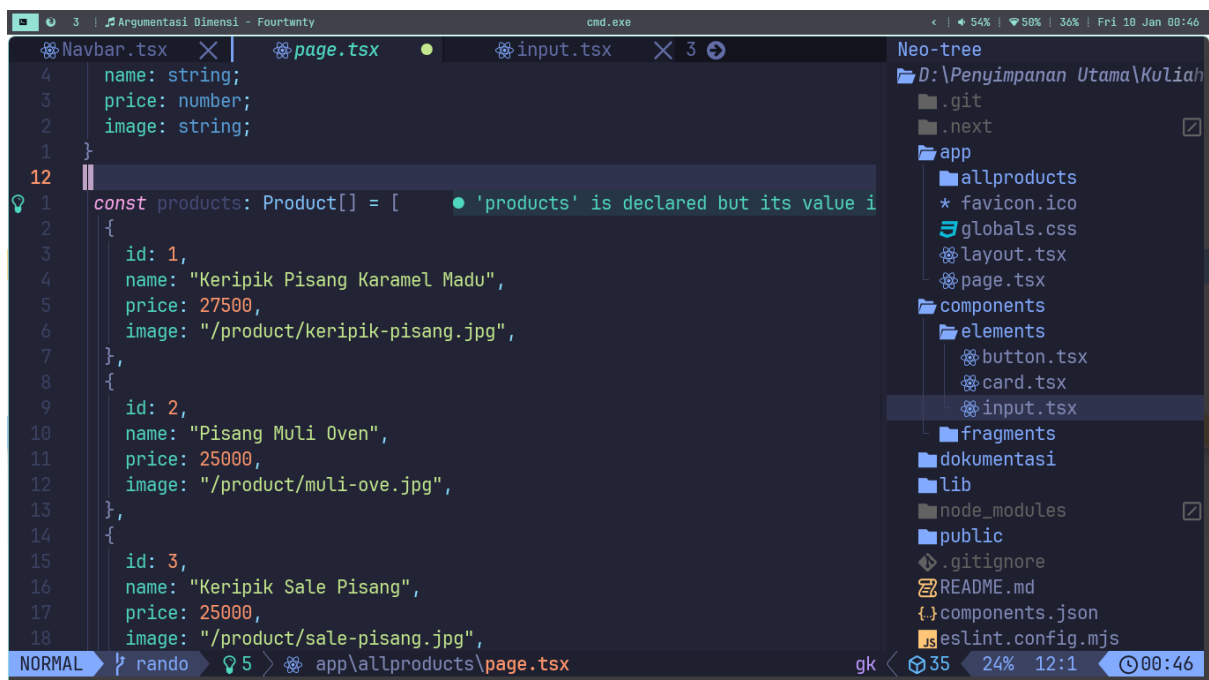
3 | Argumentasi Dimensi - Fourtwnty cmd.exe < | 54% | 50% | 36% | Fri 10 Jan 00:46

Navbar.tsx page.tsx input.tsx 3 Neo-tree

4 name: string;
3 price: number;
2 image: string;
1 }
12
1 const products: Product[] = [ ● 'products' is declared but its value i
2 {
3 id: 1,
4 name: "Keripik Pisang Karamel Madu",
5 price: 27500,
6 image: "/product/keripik-pisang.jpg",
7 },
8 {
9 id: 2,
10 name: "Pisang Muli Oven",
11 price: 25000,
12 image: "/product/muli-ove.jpg",
13 },
14 {
15 id: 3,
16 name: "Keripik Sale Pisang",
17 price: 25000,
18 image: "/product/sale-pisang.jpg",

D:\Penyimpanan Utama\Kuliah
.git
.next
app
allproducts
favicon.ico
globals.css
layout.tsx
page.tsx
components
elements
button.tsx
card.tsx
input.tsx
fragments
dokumentasi
lib
node_modules
public
.gitignore
README.md
components.json
eslint.config.mjs

NORMAL rando 5 app\allproducts\page.tsx gk 35 24% 12:1 00:46